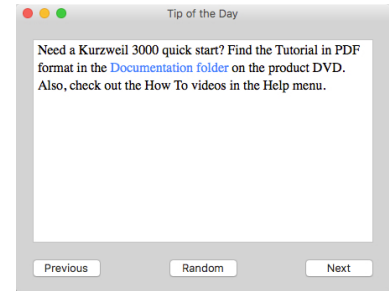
Tip of the Day

Need a Kurzweil 3000 quick start? Find the Tutorial in PDF format in the Documentation folder on the product DVD. Also, check out the How To videos in the Help menu.

Previous Random Next